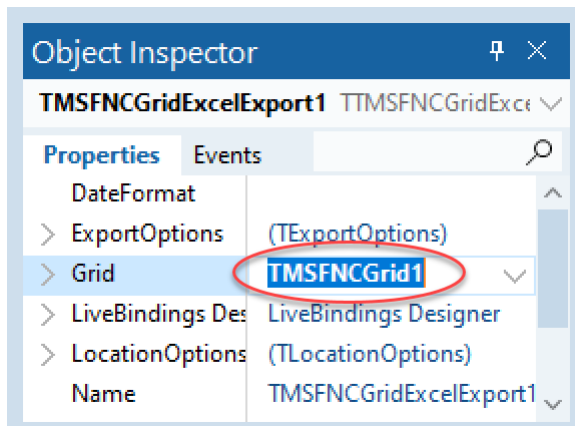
Object Inspector

TMSFNCGridExcelExport1 TTMSFNCGridExce

Properties Events

| | |
|---|---|
| DateFormat | |
| ExportOptions | (TExportOptions) |
| Grid | TMSFNCGrid1 |
| LiveBindings Des | LiveBindings Designer |
| LocationOptions | (TLocationOptions) |
| Name | TMSFNCGridExcelExport1 |